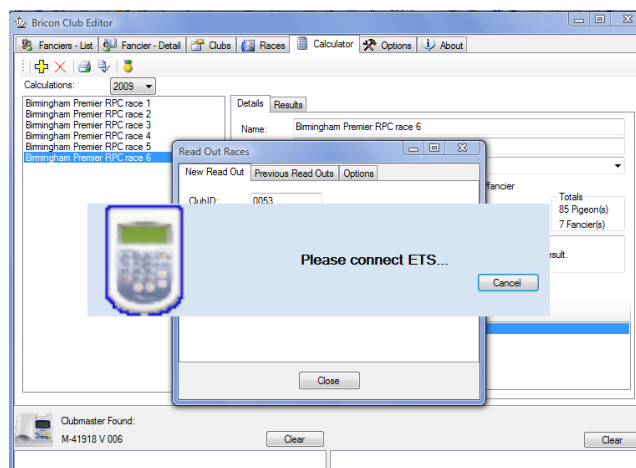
Bricon Club Editor

Fanciers - List | Fancier - Detail | Clubs | Races | Calculator | Options | About

Calculations: 2009

Birmingham Premier RPC race 1
Birmingham Premier RPC race 2
Birmingham Premier RPC race 3
Birmingham Premier RPC race 4
Birmingham Premier RPC race 5
Birmingham Premier RPC race 6

Details | Results

Name: Birmingham Premier RPC race 6

Read Out Races

New Read Out | Previous Read Outs | Options

ClubID: 0053

fancier

Totals
85 Pigeon(s)
7 Fancier(s)

esult.

Please connect ETS...

Cancel

Close

Clubmaster Found:
M-41918 V 006

Clear

Clear